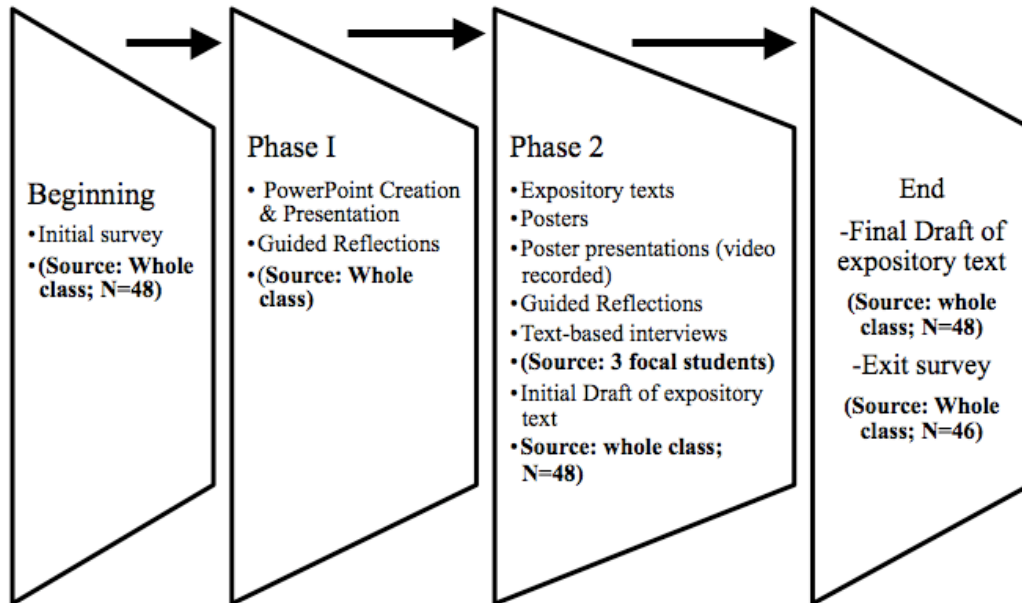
Beginning

• Initial survey
• (Source: Whole class; N=48)

Phase I

• PowerPoint Creation & Presentation
• Guided Reflections
• (Source: Whole class)

Phase 2

• Expository texts
• Posters
• Poster presentations (video recorded)
• Guided Reflections
• Text-based interviews
• (Source: 3 focal students)
• Initial Draft of expository text
• Source: whole class; N=48)

End

-Final Draft of expository text
(Source: whole class; N=48)
-Exit survey
(Source: Whole class; N=46)